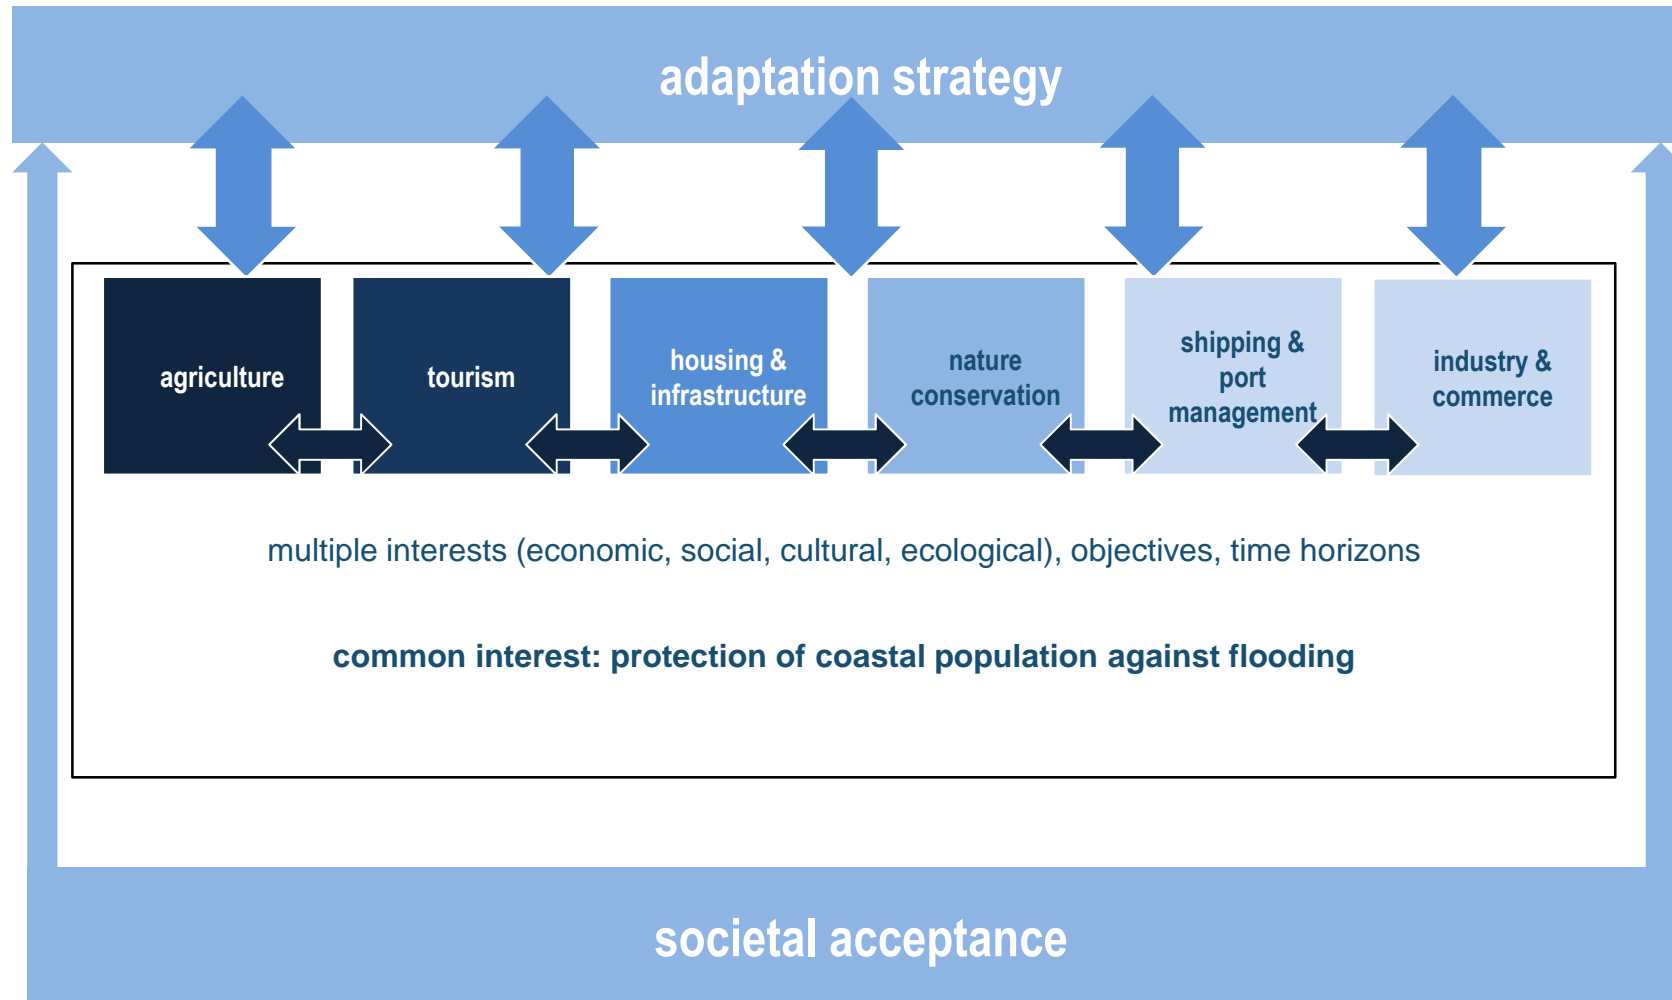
adaptation strategy

agriculture

tourism

housing & infrastructure

nature conservation

shipping & port management

industry & commerce

multiple interests (economic, social, cultural, ecological), objectives, time horizons

common interest: protection of coastal population against flooding

societal acceptance